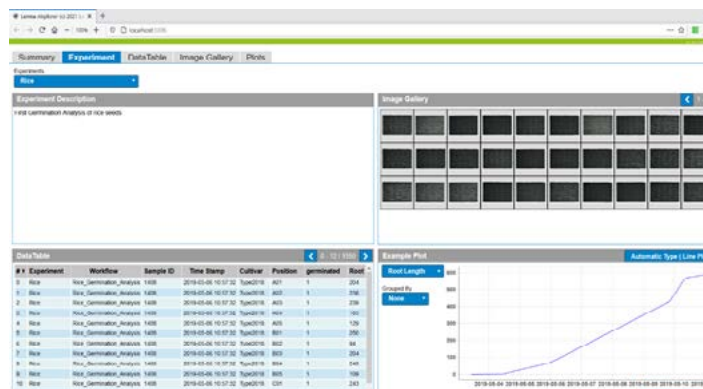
Summary Experiment DataTable Image Gallery Plots

Experiments
Rice

Experiment Description
First Germination Analysis of rice seeds

Image Gallery

DataTable

| # | Experiment | Workflow | Sample ID | Time Stamp | Cultivar | Position | germinated | Root |
|---|---|---|---|---|---|---|---|---|
| 0 | Rice | Rice_Germination_Analysis | 1406 | 2019-05-06 10:57:32 | Type2018 | A01 | 1 | 204 |
| 1 | Rice | Rice_Germination_Analysis | 1406 | 2019-05-06 10:57:32 | Type2018 | A02 | 1 | 256 |
| 2 | Rice | Rice_Germination_Analysis | 1406 | 2019-05-06 10:57:32 | Type2018 | A03 | 1 | 239 |
| 3 | Rice | Rice_Germination_Analysis | 1406 | 2019-05-06 10:57:32 | Type2018 | A04 | 1 | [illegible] |
| 4 | Rice | Rice_Germination_Analysis | 1406 | 2019-05-06 10:57:32 | Type2018 | A05 | 1 | 129 |
| 5 | Rice | Rice_Germination_Analysis | 1406 | 2019-05-06 10:57:32 | Type2018 | B01 | 1 | 250 |
| 6 | Rice | Rice_Germination_Analysis | 1406 | 2019-05-06 10:57:32 | Type2018 | B02 | 1 | 94 |
| 7 | Rice | Rice_Germination_Analysis | 1406 | 2019-05-06 10:57:32 | Type2018 | B03 | 1 | 204 |
| 8 | Rice | Rice_Germination_Analysis | 1406 | 2019-05-06 10:57:32 | Type2018 | B04 | 1 | 248 |
| 9 | Rice | Rice_Germination_Analysis | 1406 | 2019-05-06 10:57:32 | Type2018 | B05 | 1 | 198 |
| 10 | Rice | Rice_Germination_Analysis | 1406 | 2019-05-06 10:57:32 | Type2018 | C01 | 1 | 243 |

Example Plot
Automatic Type ( Line Pl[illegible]
Root Length
Grouped By
None
600
500
400
300
200
100
0
2019-05-04 2019-05-05 2019-05-06 2019-05-07 2019-05-08 2019-05-09 2019-05-10 2019-0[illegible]